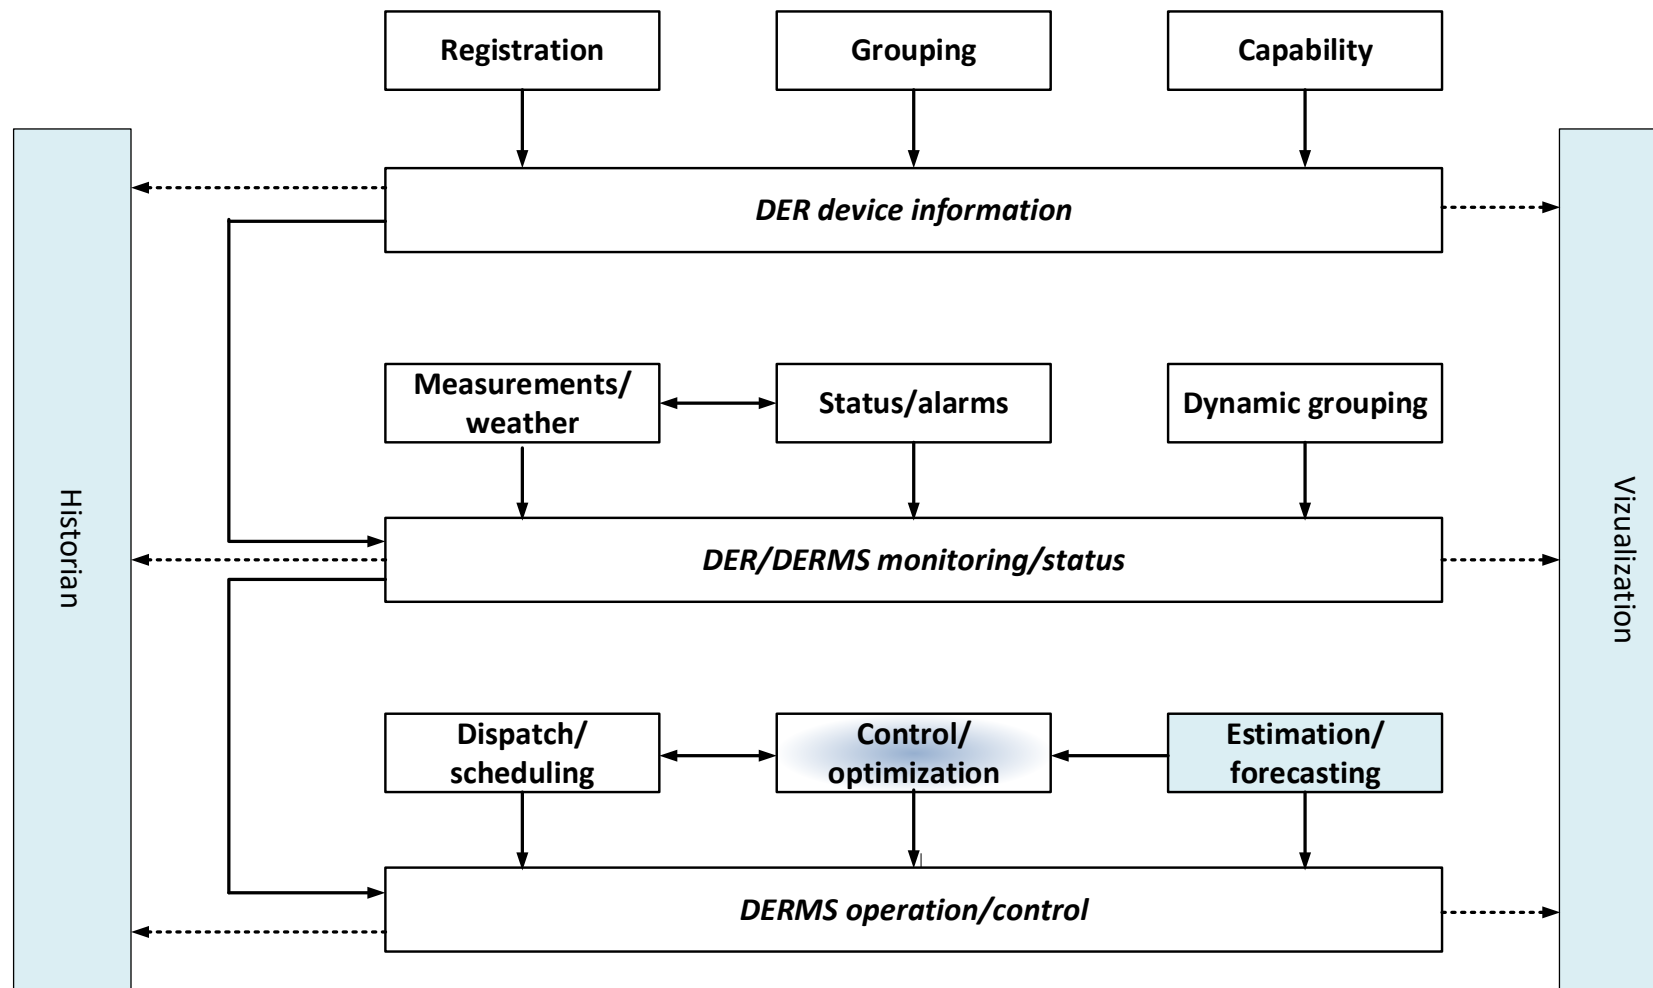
Registration

Grouping

Capability

DER device information

Measurements/ weather

Status/alarms

Dynamic grouping

DER/DERMS monitoring/status

Dispatch/ scheduling

Control/ optimization

Estimation/ forecasting

DERMS operation/control

Historian

Vizualization